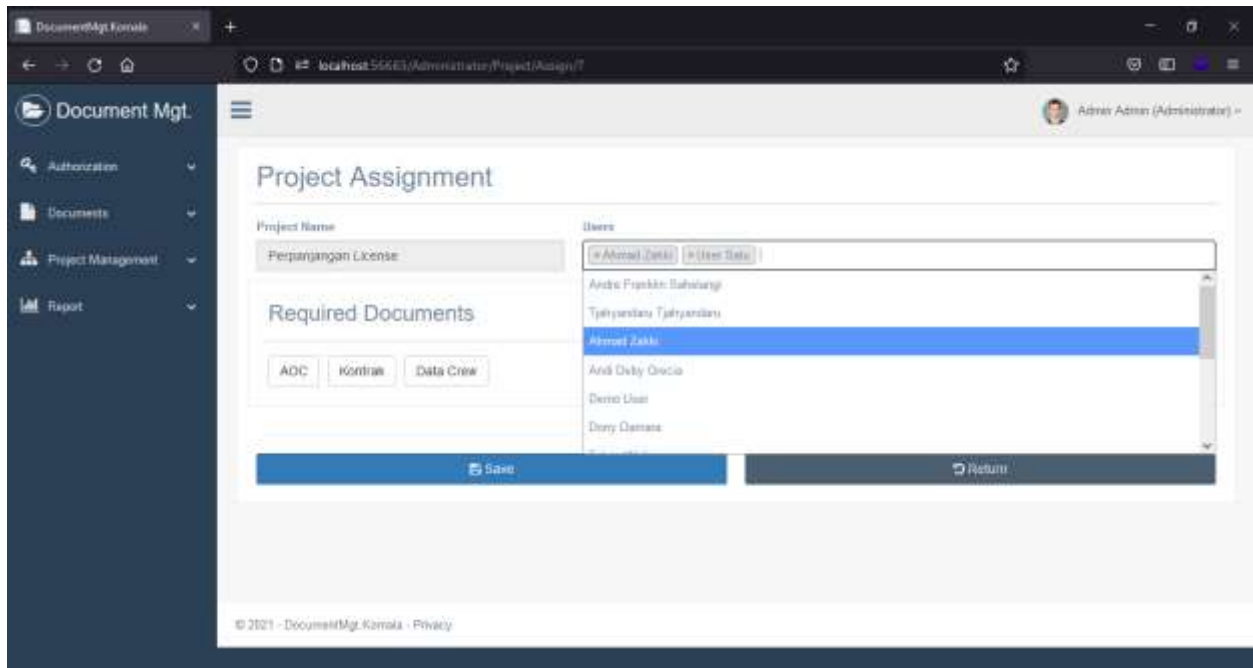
DocumentMgt.Komala

localhost:56683/Administrator/Project/Assign/7

Document Mgt.

Admin Admin (Administrator)

Authorization

Documents

Project Management

Report

Project Assignment

Project Name

Perpanjangan License

Users

× Ahmad Zakki × User Satu

Andre Franklin Sahalangi

Tjahyandaru Tjahyandaru

Ahmad Zakki

Andi Daby Gracia

Demo User

Dony Damara

Required Documents

AOC

Kontrak

Data Crew

Save

Return

© 2021 - DocumentMgt.Komala - Privacy